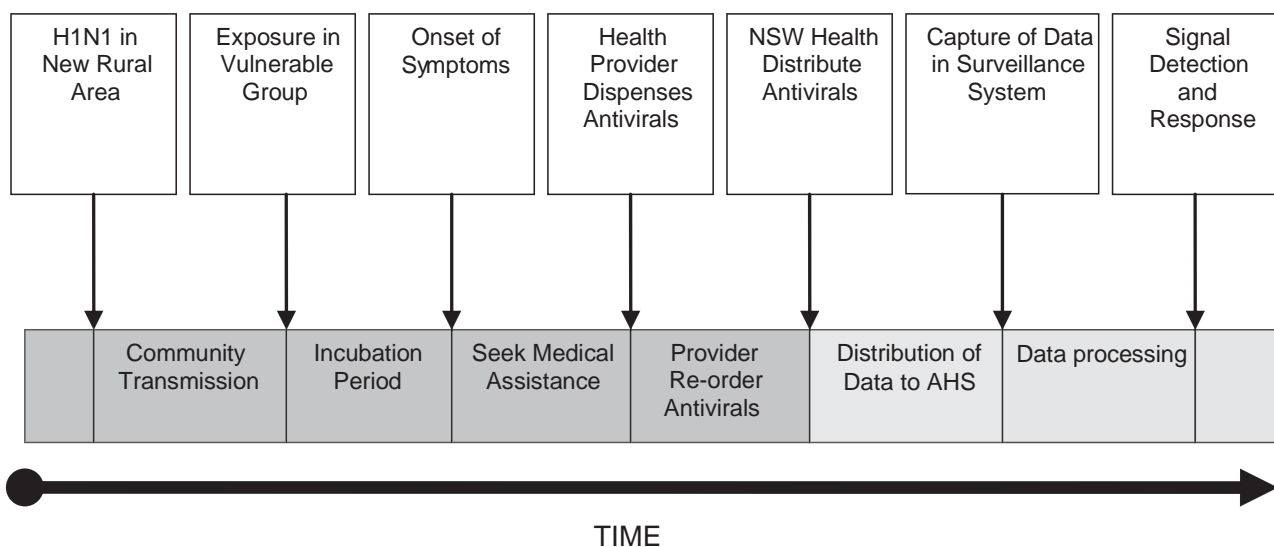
H1N1 in New Rural Area

Exposure in Vulnerable Group

Onset of Symptoms

Health Provider Dispenses Antivirals

NSW Health Distribute Antivirals

Capture of Data in Surveillance System

Signal Detection and Response

Community Transmission

Incubation Period

Seek Medical Assistance

Provider Re-order Antivirals

Distribution of Data to AHS

Data processing

TIME